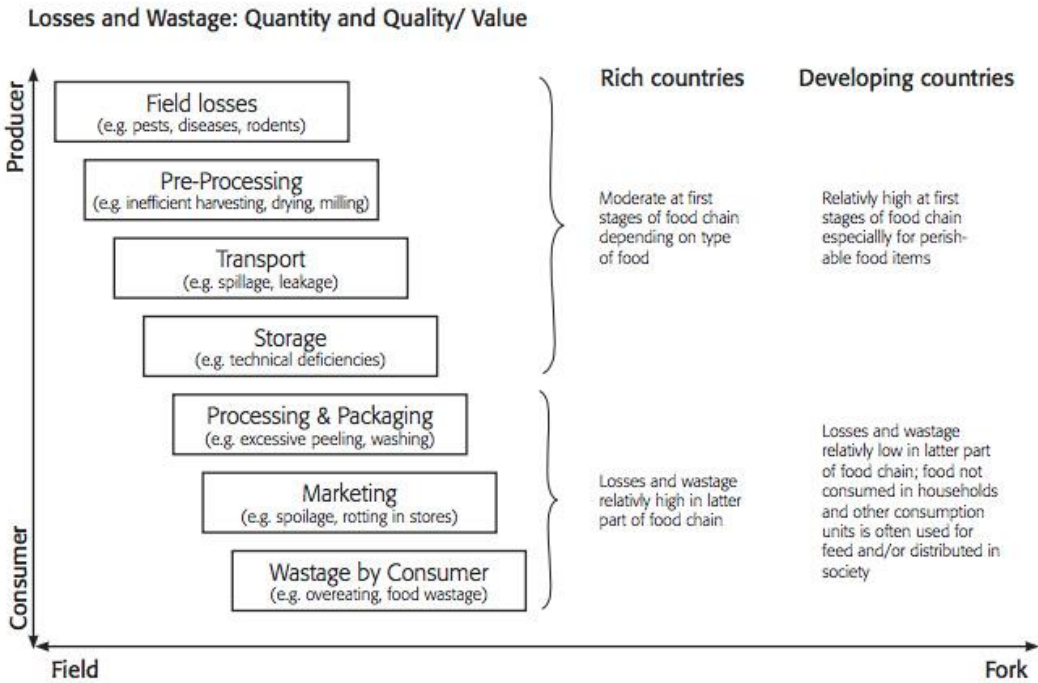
Losses and Wastage: Quantity and Quality/ Value

Producer

Field losses
(e.g. pests, diseases, rodents)

Pre-Processing
(e.g. inefficient harvesting, drying, milling)

Transport
(e.g. spillage, leakage)

Storage
(e.g. technical deficiencies)

Processing & Packaging
(e.g. excessive peeling, washing)

Marketing
(e.g. spoilage, rotting in stores)

Wastage by Consumer
(e.g. overeating, food wastage)

Consumer

Rich countries

Moderate at first stages of food chain depending on type of food

Losses and wastage relativly high in latter part of food chain

Developing countries

Relativly high at first stages of food chain especiallly for perishable food items

Losses and wastage relativly low in latter part of food chain; food not consumed in households and other consumption units is often used for feed and/or distributed in society

Field

Fork